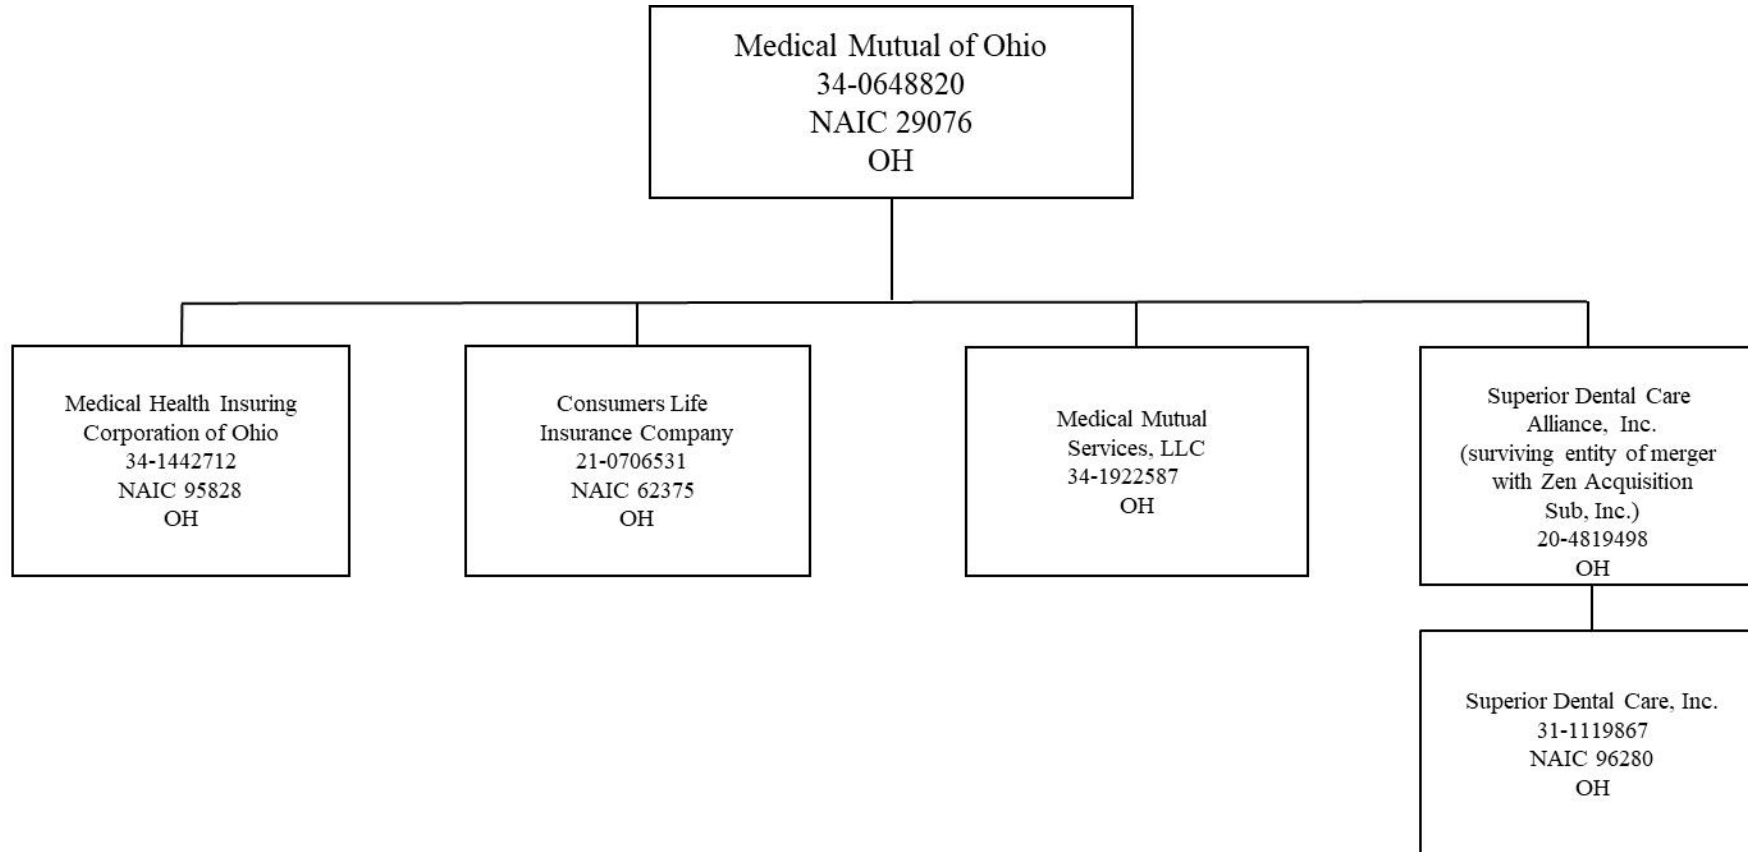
Medical Mutual of Ohio
34-0648820
NAIC 29076
OH

Medical Health Insuring Corporation of Ohio
34-1442712
NAIC 95828
OH

Consumers Life Insurance Company
21-0706531
NAIC 62375
OH

Medical Mutual Services, LLC
34-1922587
OH

Superior Dental Care Alliance, Inc.
(surviving entity of merger with Zen Acquisition Sub, Inc.)
20-4819498
OH

Superior Dental Care, Inc.
31-1119867
NAIC 96280
OH